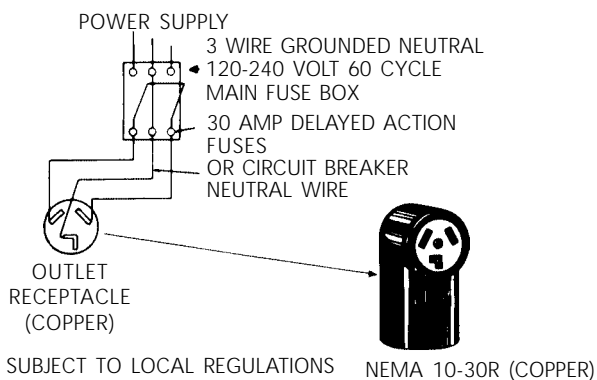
POWER SUPPLY

3 WIRE GROUNDED NEUTRAL
120-240 VOLT 60 CYCLE
MAIN FUSE BOX

30 AMP DELAYED ACTION
FUSES
OR CIRCUIT BREAKER

NEUTRAL WIRE

OUTLET
RECEPTACLE
(COPPER)

SUBJECT TO LOCAL REGULATIONS

NEMA 10-30R (COPPER)